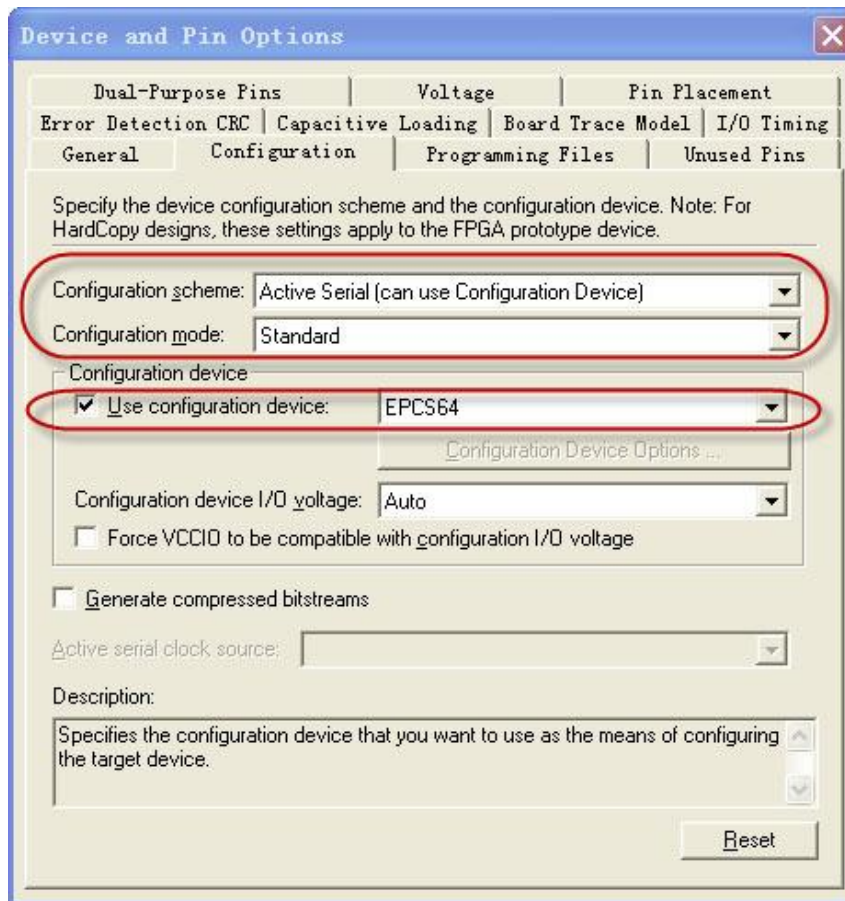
Device and Pin Options

Dual-Purpose Pins | Voltage | Pin Placement
Error Detection CRC | Capacitive Loading | Board Trace Model | I/O Timing
General | Configuration | Programming Files | Unused Pins

Specify the device configuration scheme and the configuration device. Note: For HardCopy designs, these settings apply to the FPGA prototype device.

Configuration scheme: Active Serial (can use Configuration Device)

Configuration mode: Standard

Configuration device

Use configuration device: EPCS64

Configuration Device Options ...

Configuration device I/O voltage: Auto

Force VCCIO to be compatible with configuration I/O voltage

Generate compressed bitstreams

Active serial clock source:

Description:

Specifies the configuration device that you want to use as the means of configuring the target device.

Reset